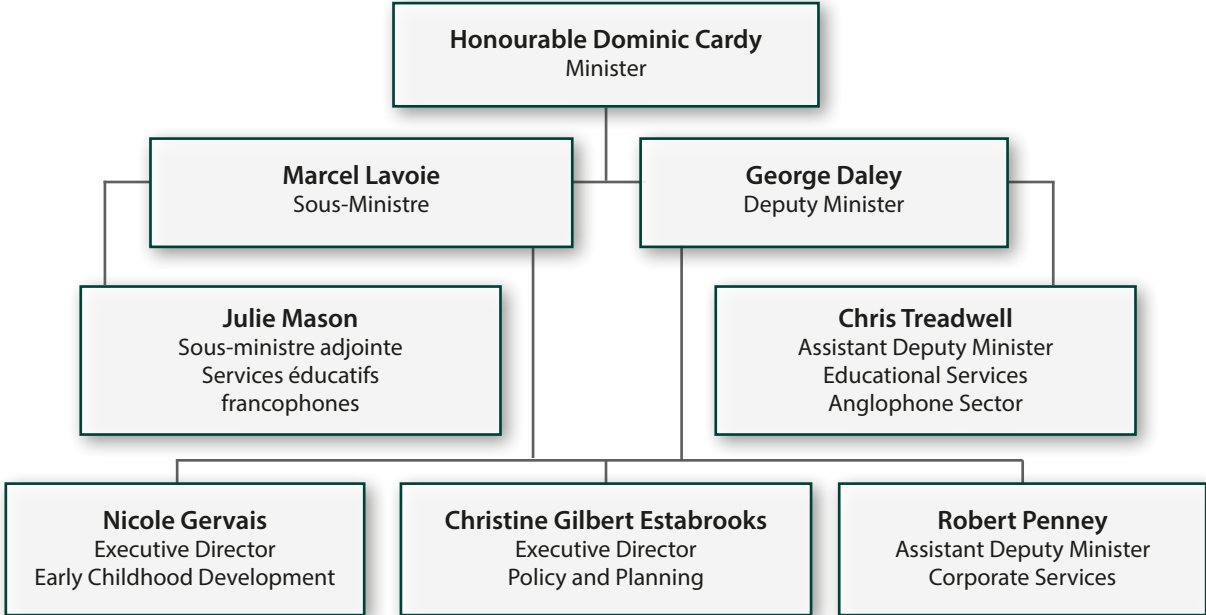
**Honourable Dominic Cardy**
Minister

**Marcel Lavoie**
Sous-Ministre

**George Daley**
Deputy Minister

**Julie Mason**
Sous-ministre adjointe
Services éducatifs
francophones

**Chris Treadwell**
Assistant Deputy Minister
Educational Services
Anglophone Sector

**Nicole Gervais**
Executive Director
Early Childhood Development

**Christine Gilbert Estabrooks**
Executive Director
Policy and Planning

**Robert Penney**
Assistant Deputy Minister
Corporate Services